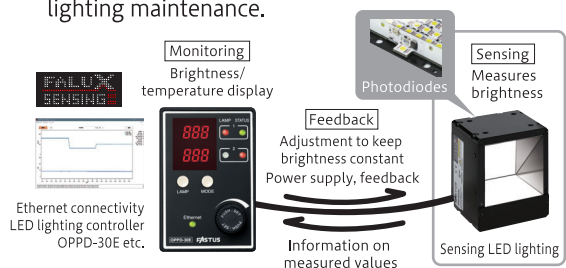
lighting maintenance.

Monitoring
Brightness/ temperature display

FALUX SENSING

888
888

LAMP STATUS
1
2
LAMP MODE
Ethernet
OPPD-30E
FASTUS

Ethernet connectivity
LED lighting controller
OPPD-30E etc.

Feedback
Adjustment to keep brightness constant
Power supply, feedback

Information on measured values

Photodiodes

Sensing
Measures brightness

Sensing LED lighting